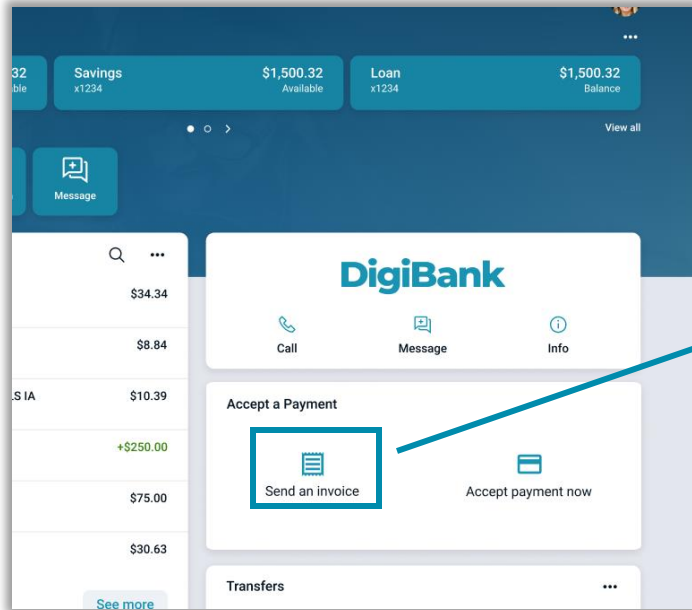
32
able

Savings
x1234
$1,500.32
Available

Loan
x1234
$1,500.32
Balance

View all

Message

$34.34

$8.84

LS IA
$10.39

+$250.00

$75.00

$30.63

See more

DigiBank

Call

Message

Info

Accept a Payment

Send an invoice

Accept payment now

Transfers